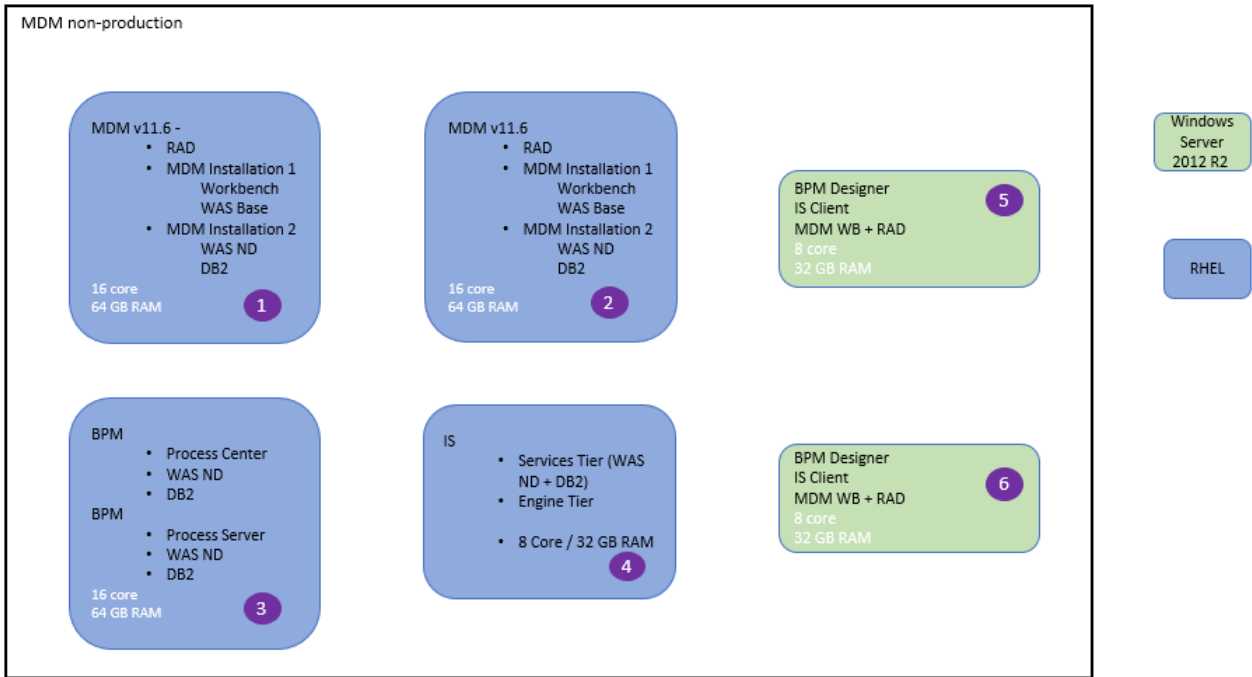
MDM non-production

MDM v11.6 -
- RAD
- MDM Installation 1
Workbench
WAS Base
- MDM Installation 2
WAS ND
DB2
16 core
64 GB RAM
1

MDM v11.6
- RAD
- MDM Installation 1
Workbench
WAS Base
- MDM Installation 2
WAS ND
DB2
16 core
64 GB RAM
2

BPM Designer
IS Client
MDM WB + RAD
8 core
32 GB RAM
5

Windows Server 2012 R2

RHEL

BPM
- Process Center
- WAS ND
- DB2
BPM
- Process Server
- WAS ND
- DB2
16 core
64 GB RAM
3

IS
- Services Tier (WAS ND + DB2)
- Engine Tier
- 8 Core / 32 GB RAM
4

BPM Designer
IS Client
MDM WB + RAD
8 core
32 GB RAM
6